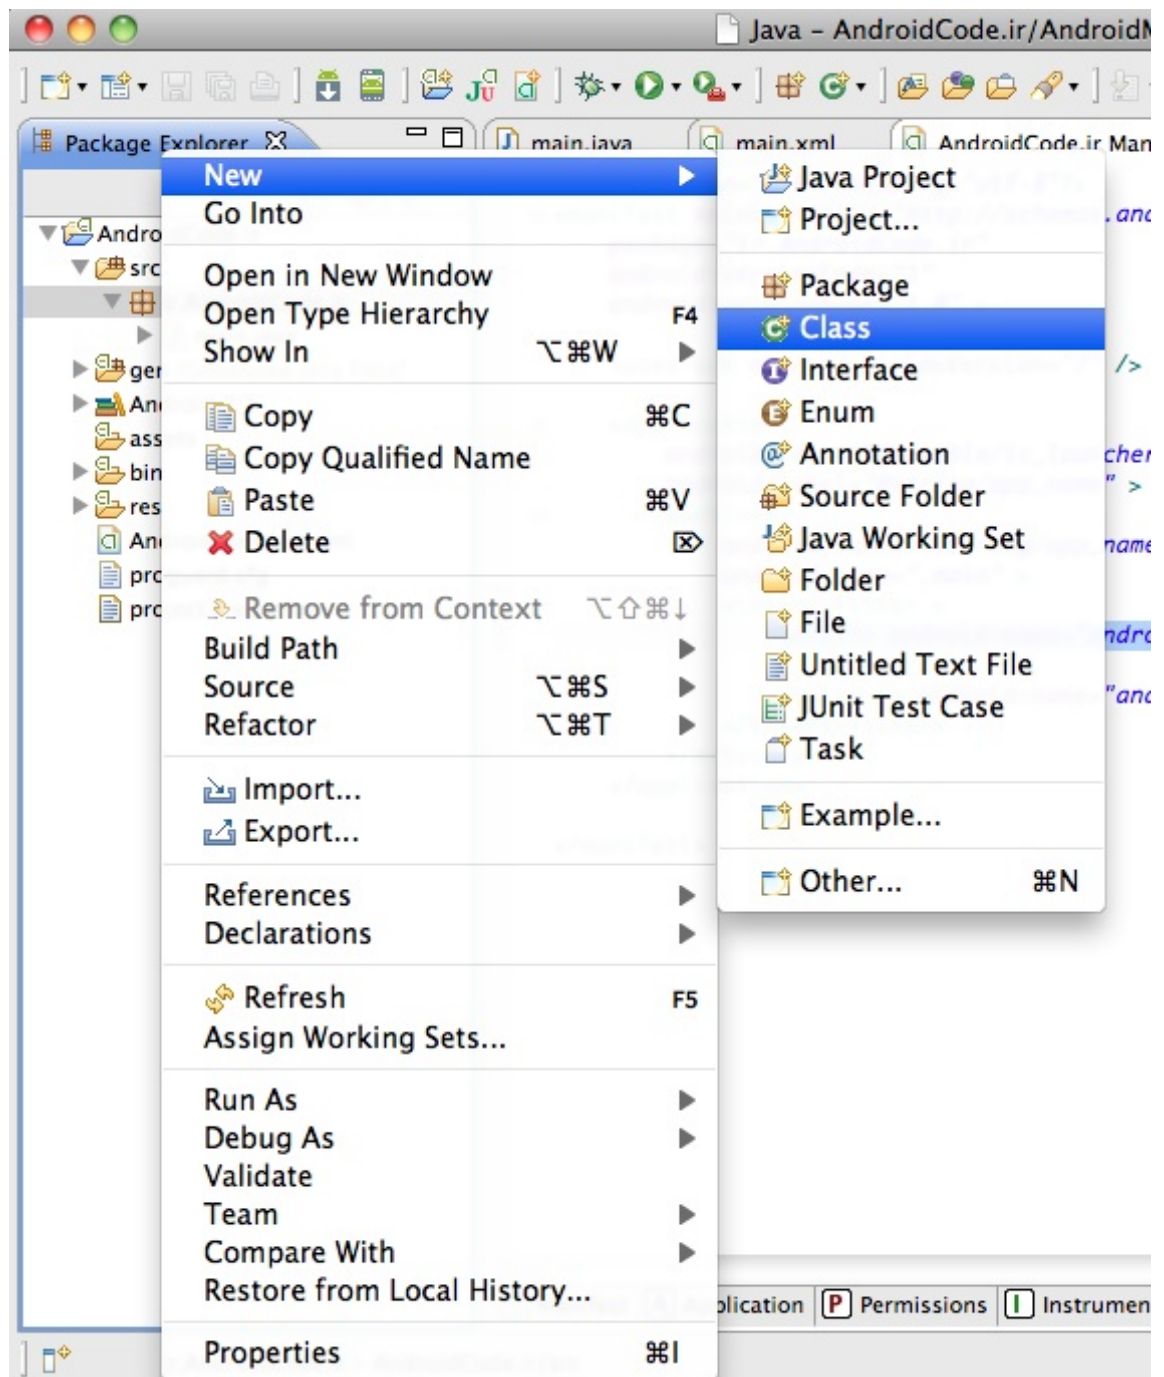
Java – AndroidCode.ir/Android

Package Explorer

main.java

main.xml

AndroidCode.ir Man

Andro
src
ger
An
ass
bin
res
An
pro
pro

New
Go Into

Open in New Window
Open Type Hierarchy F4
Show In ⌥⌘W

Copy ⌘C
Copy Qualified Name
Paste ⌘V
Delete

Remove from Context ⌥⇧⌘↓
Build Path
Source ⌥⌘S
Refactor ⌥⌘T

Import...
Export...

References
Declarations

Refresh F5
Assign Working Sets...

Run As
Debug As
Validate
Team
Compare With
Restore from Local History...

Properties ⌘I

Java Project
Project...

Package
Class
Interface
Enum
Annotation
Source Folder
Java Working Set
Folder
File
Untitled Text File
JUnit Test Case
Task

Example...

Other... ⌘N

.and
/>
cher
" >
name
ndro
"and

plication
Permissions
Instrumen